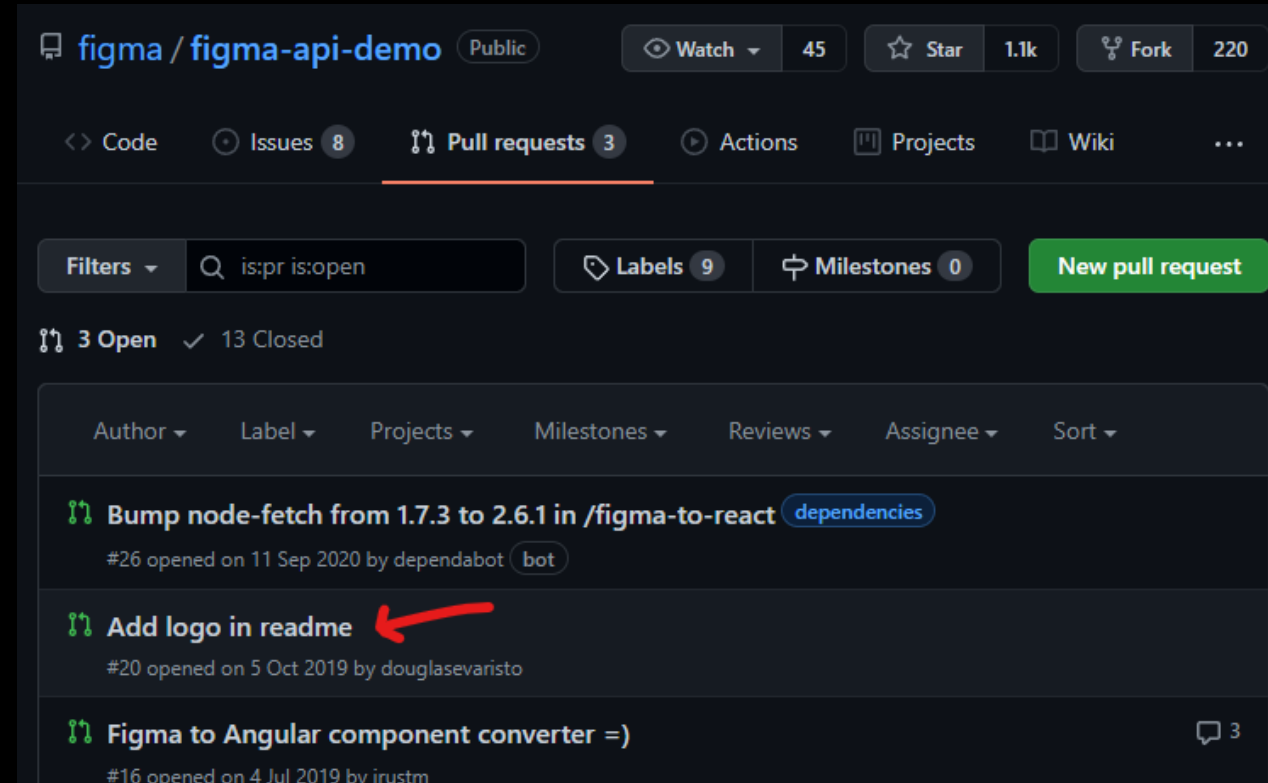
figma / figma-api-demo Public

Watch 45 Star 1.1k Fork 220

Code Issues 8 Pull requests 3 Actions Projects Wiki ...

Filters is:pr is:open Labels 9 Milestones 0 New pull request

3 Open ✓ 13 Closed

Author Label Projects Milestones Reviews Assignee Sort

Bump node-fetch from 1.7.3 to 2.6.1 in /figma-to-react dependencies
#26 opened on 11 Sep 2020 by dependabot bot

Add logo in readme
#20 opened on 5 Oct 2019 by douglasevaristo

Figma to Angular component converter =)
3
#16 opened on 4 Jul 2019 by irustm